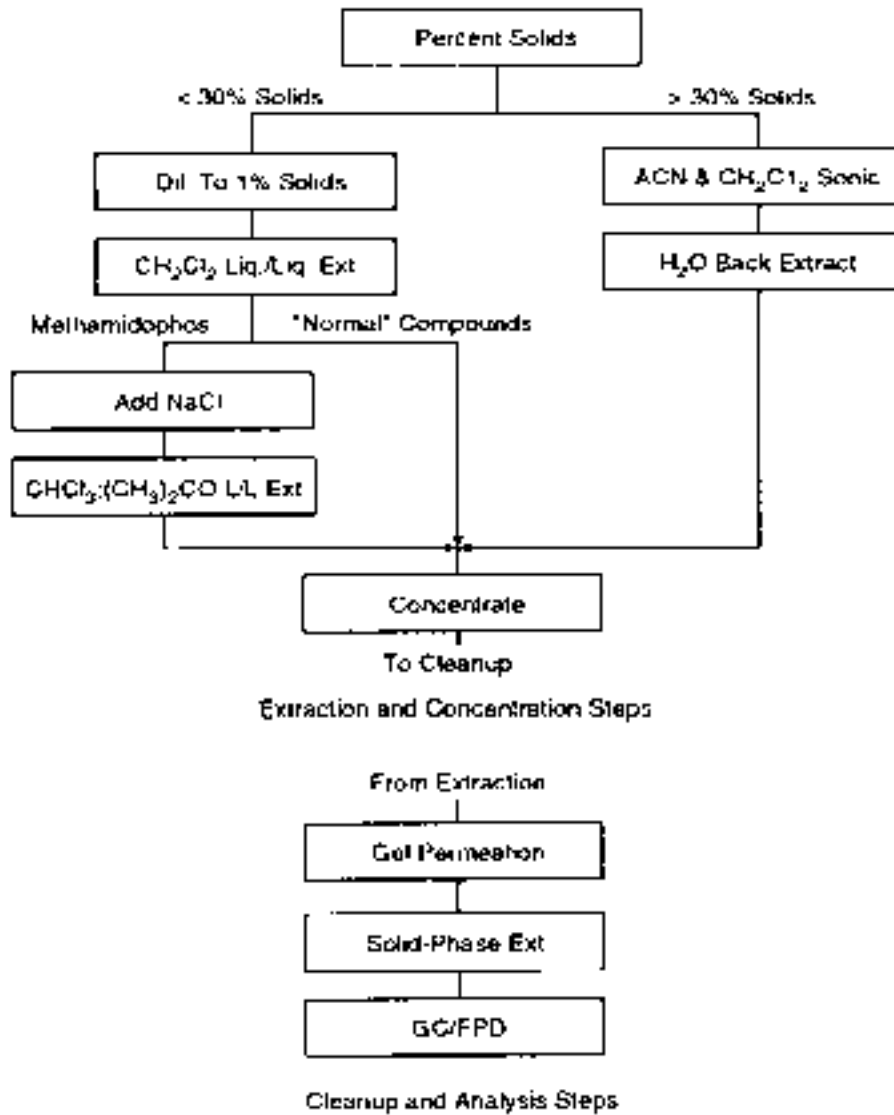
Percent Solids

< 30% Solids

> 30% Solids

Dil To 1% Solids

$CH_2Cl_2$ Liq./Liq. Ext

ACN & $CH_2Cl_2$ Sonic

$H_2O$ Back Extract

Methamidophos

"Normal" Compounds

Add NaCl

$CHCl_3$:$(CH_3)_2CO$ L/L Ext

Concentrate

To Cleanup

Extraction and Concentration Steps

From Extraction

Gel Permeation

Solid-Phase Ext

GC/FPD

Cleanup and Analysis Steps